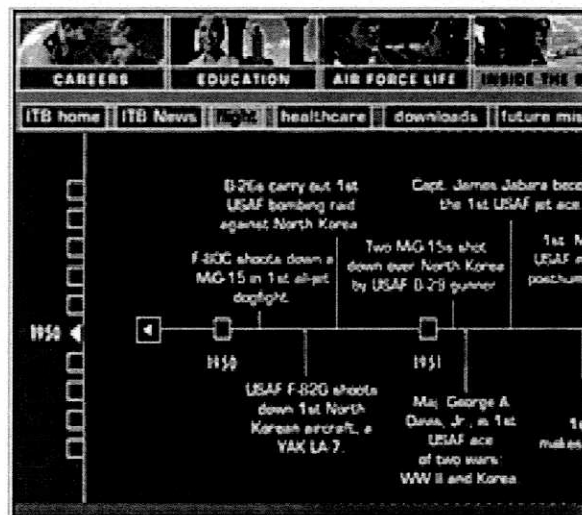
CAREERS EDUCATION AIR FORCE LIFE INSIDE THE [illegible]

ITB home ITB News flight healthcare downloads future mis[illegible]

B-26s carry out 1st USAF bombing raid against North Korea

Capt. James Jabara bece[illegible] the 1st USAF jet ace

F-80C shoots down a MiG-15 in 1st all-jet dogfight

Two MiG-15s shot down over North Korea by USAF B-29 gunner

1st M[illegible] USAF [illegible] posthum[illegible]

1950

1950

1951

USAF F-82G shoots down 1st North Korean aircraft, a YAK LA 7.

Maj. George A. Davis, Jr., is 1st USAF ace of two wars: WW II and Korea

1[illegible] make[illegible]